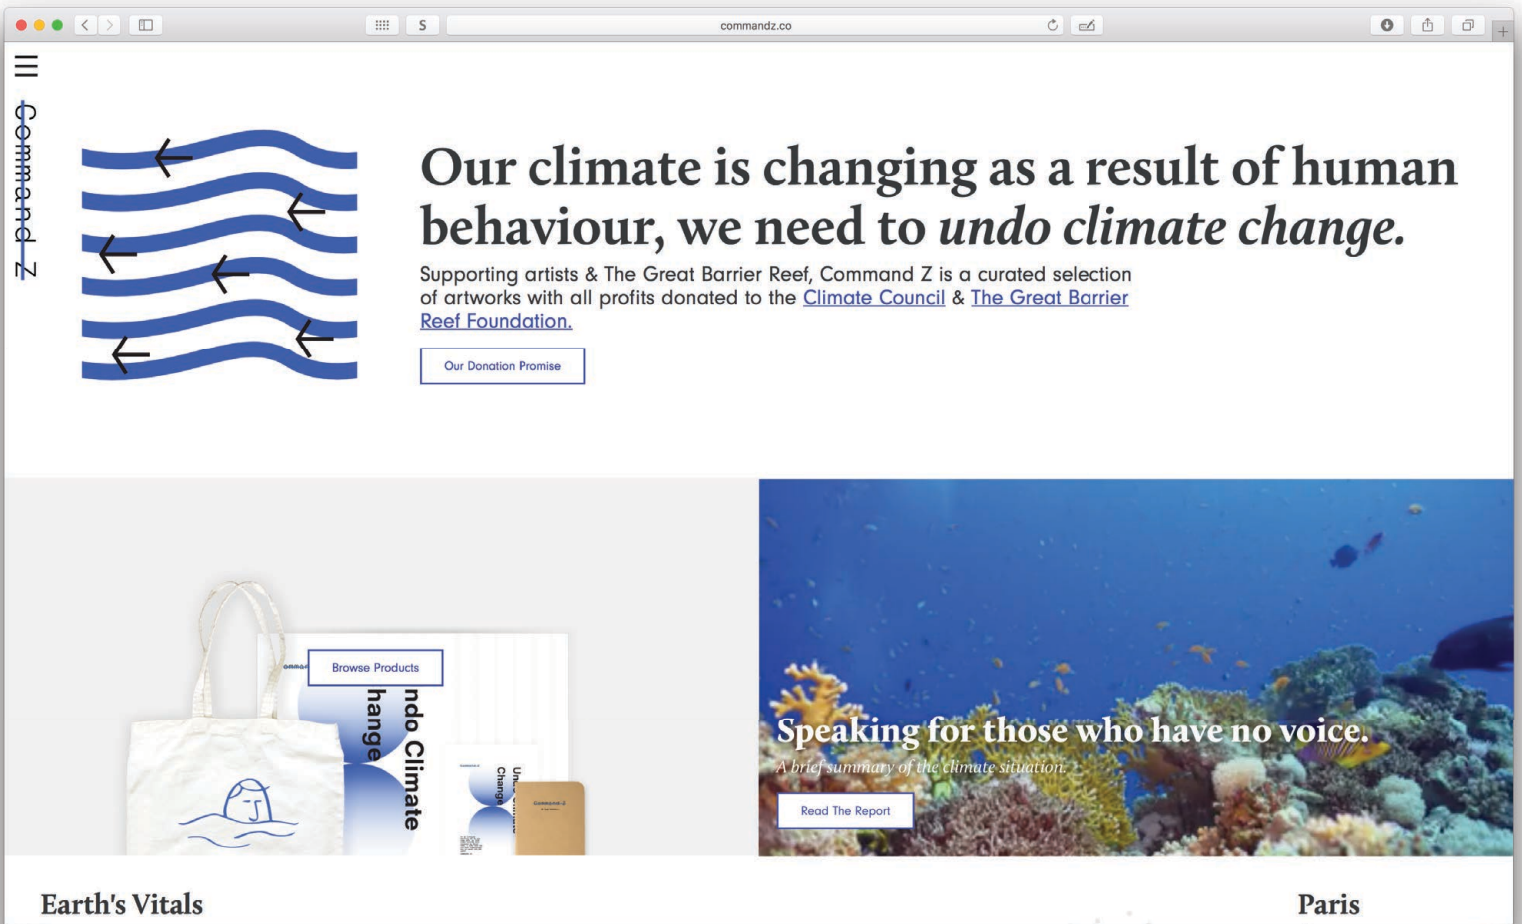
commandz.co

Command Z

Our climate is changing as a result of human behaviour, we need to *undo climate change.*

Supporting artists & The Great Barrier Reef, Command Z is a curated selection of artworks with all profits donated to the Climate Council & The Great Barrier Reef Foundation.

Our Donation Promise

Browse Products

ndo Climate hange

Change

Speaking for those who have no voice.

*A brief summary of the climate situation.*

Read The Report

Earth's Vitals

Paris